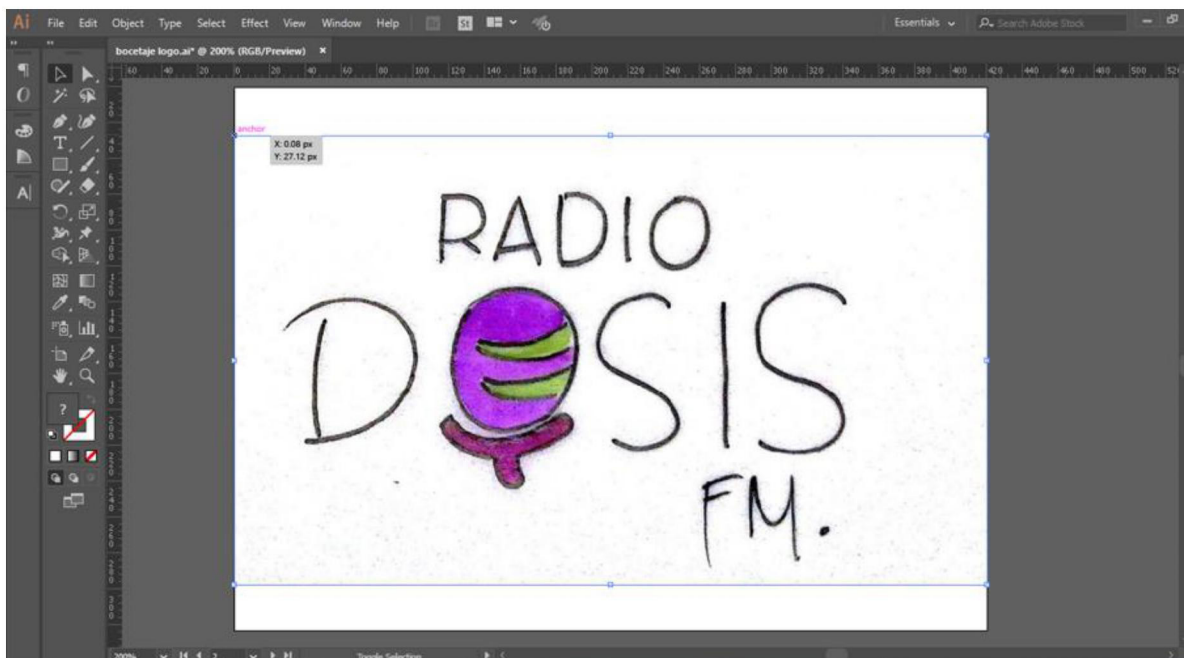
Ai File Edit Object Type Select Effect View Window Help St Essentials Search Adobe Stock

bocetaje logo.ai* @ 200% (RGB/Preview) ×

60 40 20 0 20 40 60 80 100 120 140 160 180 200 220 240 260 280 300 320 340 360 380 400 420 440 460 480 500 520

anchor
X: 0.08 px
Y: 27.12 px

RADIO
DOSIS
FM.

200% Toggle Selection